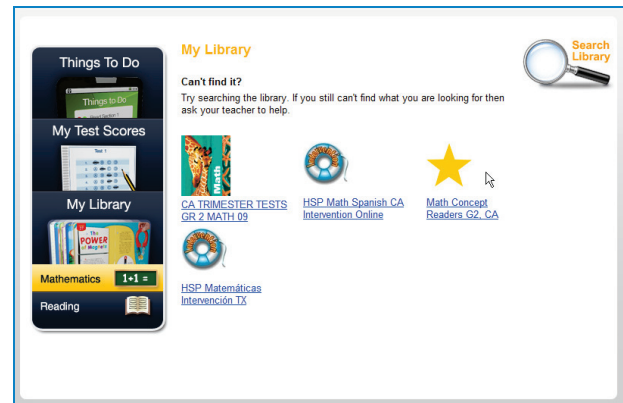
Things To Do

Things-to-Do

My Test Scores

Test 1

My Library

The POWER of Magnets

Mathematics 1+1 =

Reading

My Library

Search Library

Can't find it?

Try searching the library. If you still can't find what you are looking for then ask your teacher to help.

Math

CA TRIMESTER TESTS GR 2 MATH 09

HSP Math Spanish CA Intervention Online

Math Concept Readers G2, CA

HSP Matemáticas Intervención TX